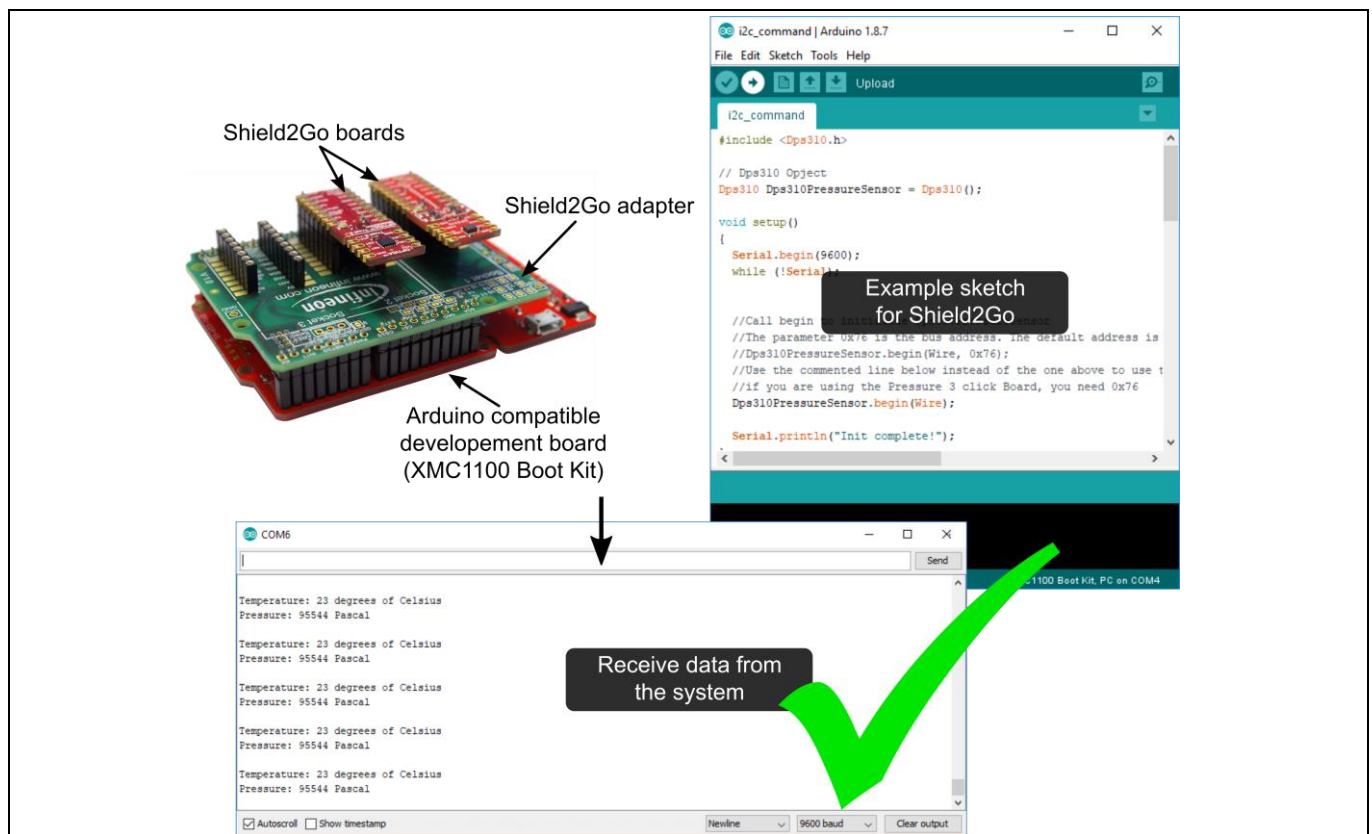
Shield2Go boards

Shield2Go adapter

Arduino compatible developement board (XMC1100 Boot Kit)

i2c_command | Arduino 1.8.7

File Edit Sketch Tools Help

Upload

i2c_command

#include <Dps310.h>

// Dps310 Opject
Dps310 Dps310PressureSensor = Dps310();

void setup()
{
  Serial.begin(9600);
  while (!Serial);

  //Call begin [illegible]
  //The parameter 0x76 is the bus address. The default address is
  //Dps310PressureSensor.begin(Wire, 0x76);
  //Use the commented line below instead of the one above to use t
  //if you are using the Pressure 3 click Board, you need 0x76
  Dps310PressureSensor.begin(Wire);

  Serial.println("Init complete!");

Example sketch for Shield2Go

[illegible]1100 Boot Kit, PC on COM4

COM6

Send

Temperature: 23 degrees of Celsius
Pressure: 95544 Pascal

Temperature: 23 degrees of Celsius
Pressure: 95544 Pascal

Temperature: 23 degrees of Celsius
Pressure: 95544 Pascal

Temperature: 23 degrees of Celsius
Pressure: 95544 Pascal

Temperature: 23 degrees of Celsius
Pressure: 95544 Pascal

Receive data from the system

Autoscroll Show timestamp Newline 9600 baud Clear output